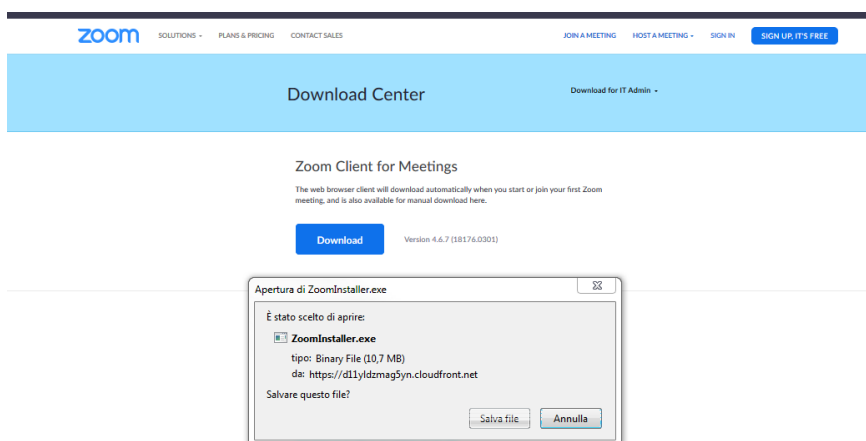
zoom SOLUTIONS ▾ PLANS & PRICING CONTACT SALES JOIN A MEETING HOST A MEETING ▾ SIGN IN SIGN UP, IT'S FREE

Download Center

Download for IT Admin ▾

Zoom Client for Meetings

The web browser client will download automatically when you start or join your first Zoom meeting, and is also available for manual download here.

Download

Version 4.6.7 (18176.0301)

Apertura di ZoomInstaller.exe

È stato scelto di aprire:

ZoomInstaller.exe

tipo: Binary File (10,7 MB)

da: https://d11yldzmag5yn.cloudfront.net

Salvare questo file?

Salva file Annulla